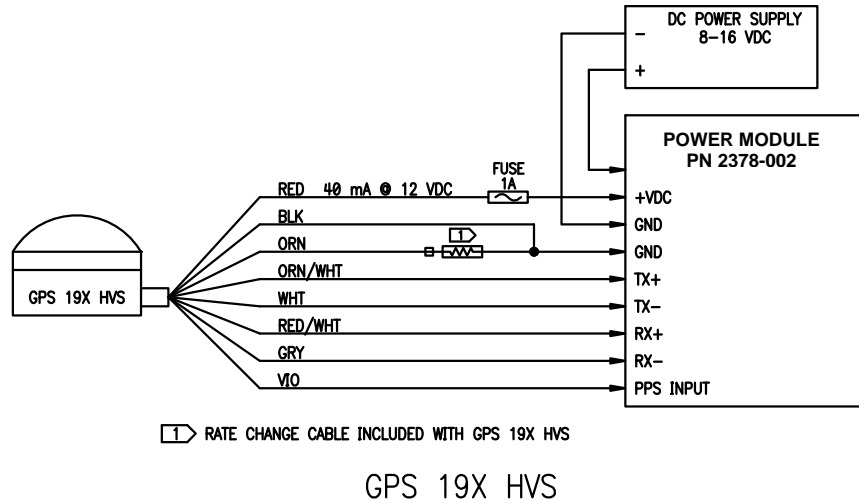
DC POWER SUPPLY
8-16 VDC
−
+

POWER MODULE
PN 2378-002

FUSE
1A

RED 40 mA @ 12 VDC
BLK
ORN
ORN/WHT
WHT
RED/WHT
GRY
VIO

1

+VDC
GND
GND
TX+
TX−
RX+
RX−
PPS INPUT

GPS 19X HVS

1 RATE CHANGE CABLE INCLUDED WITH GPS 19X HVS

GPS 19X HVS